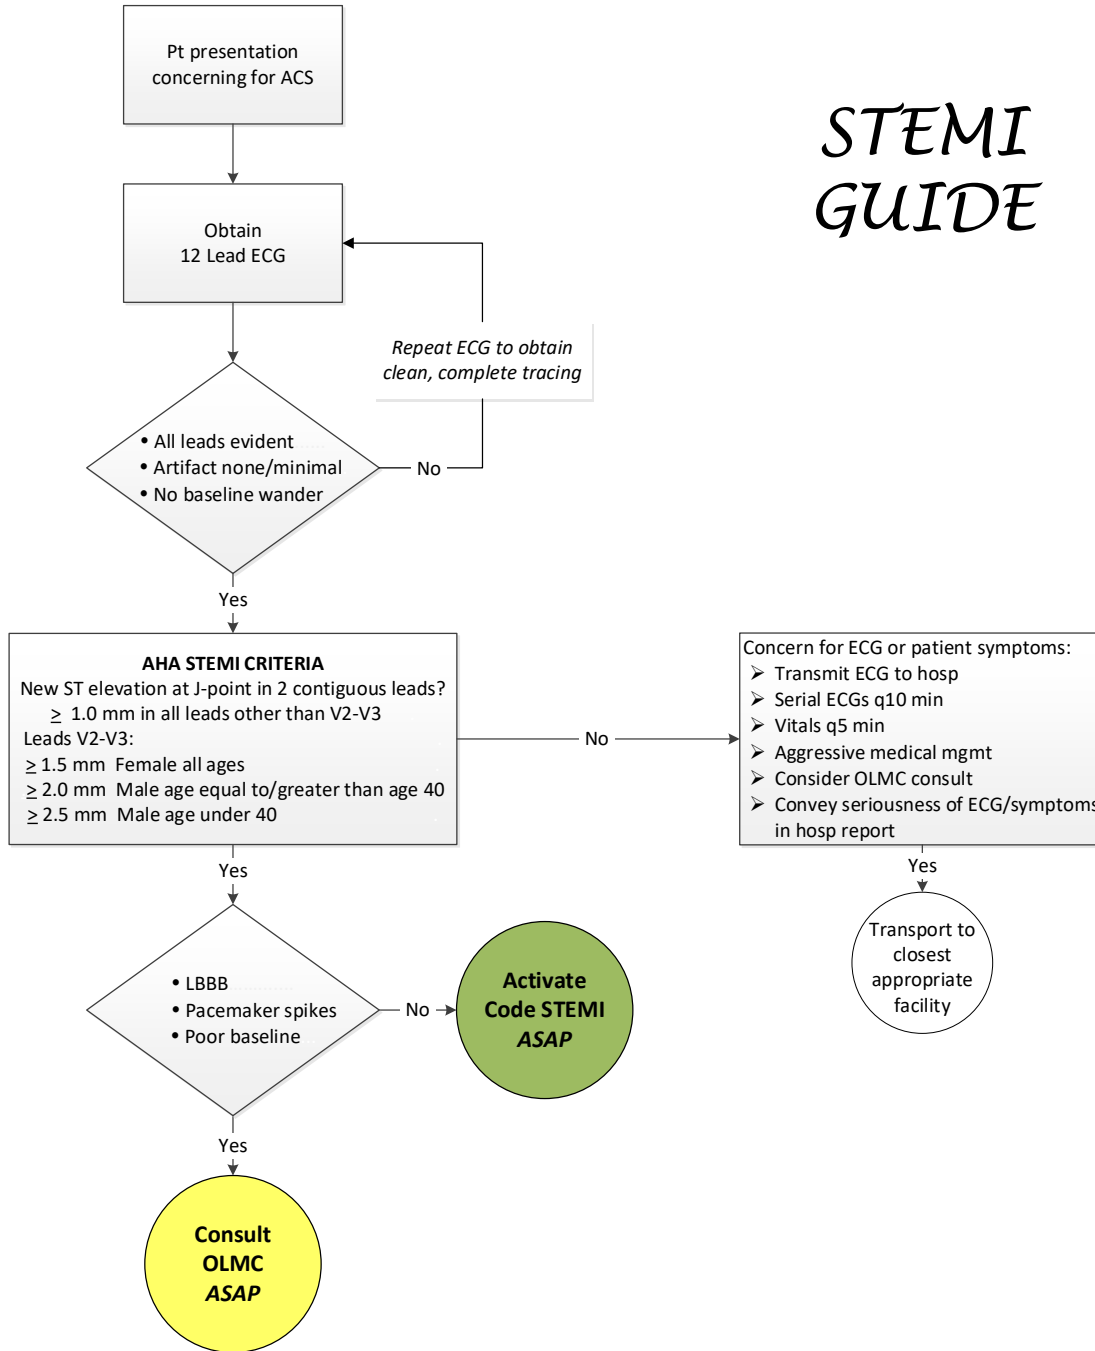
STEMI GUIDE

Pt presentation concerning for ACS

Obtain 12 Lead ECG

Repeat ECG to obtain clean, complete tracing

• All leads evident
• Artifact none/minimal
• No baseline wander

No

Yes

AHA STEMI CRITERIA
New ST elevation at J-point in 2 contiguous leads?
$\geq$ 1.0 mm in all leads other than V2-V3
Leads V2-V3:
$\geq$ 1.5 mm Female all ages
$\geq$ 2.0 mm Male age equal to/greater than age 40
$\geq$ 2.5 mm Male age under 40

No

Concern for ECG or patient symptoms:
➢ Transmit ECG to hosp
➢ Serial ECGs q10 min
➢ Vitals q5 min
➢ Aggressive medical mgmt
➢ Consider OLMC consult
➢ Convey seriousness of ECG/symptoms in hosp report

Yes

Transport to closest appropriate facility

Yes

• LBBB
• Pacemaker spikes
• Poor baseline

No

Activate Code STEMI ASAP

Yes

Consult OLMC ASAP